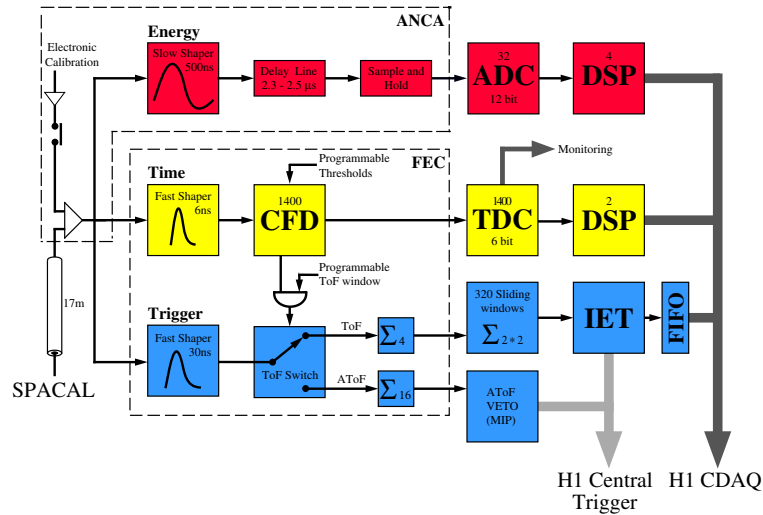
ANCA

Electronic Calibration

Energy

Slow Shaper 500ns

Delay Line 2.3 - 2.5 µs

Sample and Hold

32 ADC 12 bit

4 DSP

Monitoring

FEC

Time

Programmable Thresholds

Fast Shaper 6ns

1400 CFD

1400 TDC 6 bit

2 DSP

Programmable ToF window

17m

Trigger

Fast Shaper 30ns

ToF Switch

ToF

 AToF

$\Sigma_4$

$\Sigma_{16}$

320 Sliding windows $\Sigma_{2*2}$

IET

FIFO

AToF VETO (MIP)

SPACAL

H1 Central Trigger

H1 CDAQ